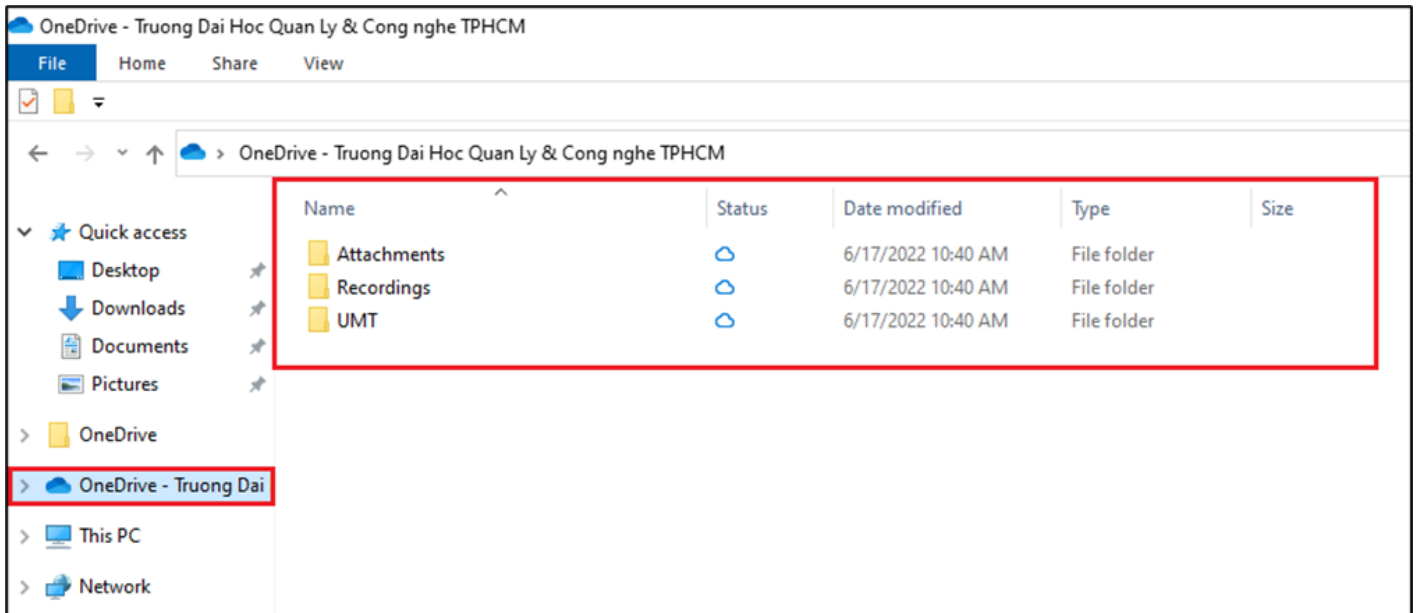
OneDrive - Truong Dai Hoc Quan Ly & Cong nghe TPHCM

File Home Share View

OneDrive - Truong Dai Hoc Quan Ly & Cong nghe TPHCM

| Name | Status | Date modified | Type | Size |
|---|---|---|---|---|
| Attachments | | 6/17/2022 10:40 AM | File folder | |
| Recordings | | 6/17/2022 10:40 AM | File folder | |
| UMT | | 6/17/2022 10:40 AM | File folder | |

Quick access
Desktop
Downloads
Documents
Pictures
OneDrive
OneDrive - Truong Dai
This PC
Network